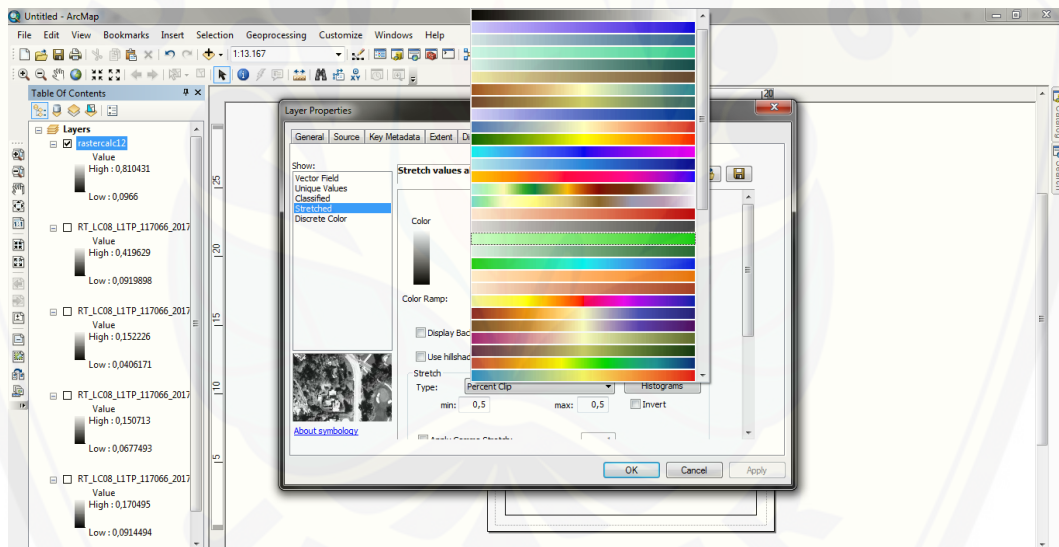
Untitled - ArcMap

File Edit View Bookmarks Insert Selection Geoprocessing Customize Windows Help

1:13.167

Table Of Contents

Layers

rastercalc12

Value

High : 0,810431

Low : 0,0966

RT_LC08_L1TP_117066_2017

Value

High : 0,419629

Low : 0,0919898

RT_LC08_L1TP_117066_2017

Value

High : 0,152226

Low : 0,0406171

RT_LC08_L1TP_117066_2017

Value

High : 0,150713

Low : 0,0677493

RT_LC08_L1TP_117066_2017

Value

High : 0,170495

Low : 0,0914494

Layer Properties

General Source Key Metadata Extent Di

Show:

Vector Field
Unique Values
Classified
Stretched
Discrete Color

Stretch values a

Color

Color Ramp:

Display Bac

Use hillshad

Stretch

Type: Percent Clip

Histograms

min: 0,5 max: 0,5

Invert

Apply Gamma Stretch:

About symbology

OK Cancel Apply

25

20

15

10

5

20